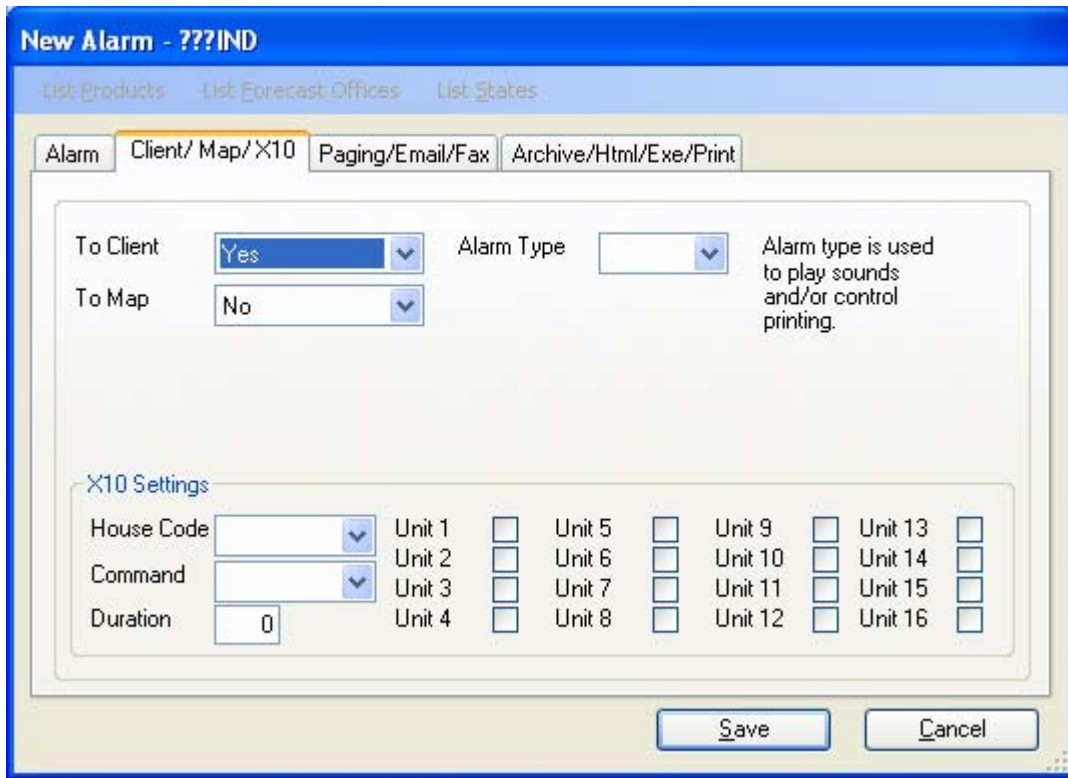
New Alarm - ???IND

List Products List Forecast Offices List States

Alarm Client/ Map/ X10 Paging/Email/Fax Archive/Html/Exe/Print

To Client Yes
To Map No
Alarm Type
Alarm type is used to play sounds and/or control printing.

X10 Settings
House Code
Command
Duration 0

Unit 1
Unit 2
Unit 3
Unit 4
Unit 5
Unit 6
Unit 7
Unit 8
Unit 9
Unit 10
Unit 11
Unit 12
Unit 13
Unit 14
Unit 15
Unit 16

Save Cancel